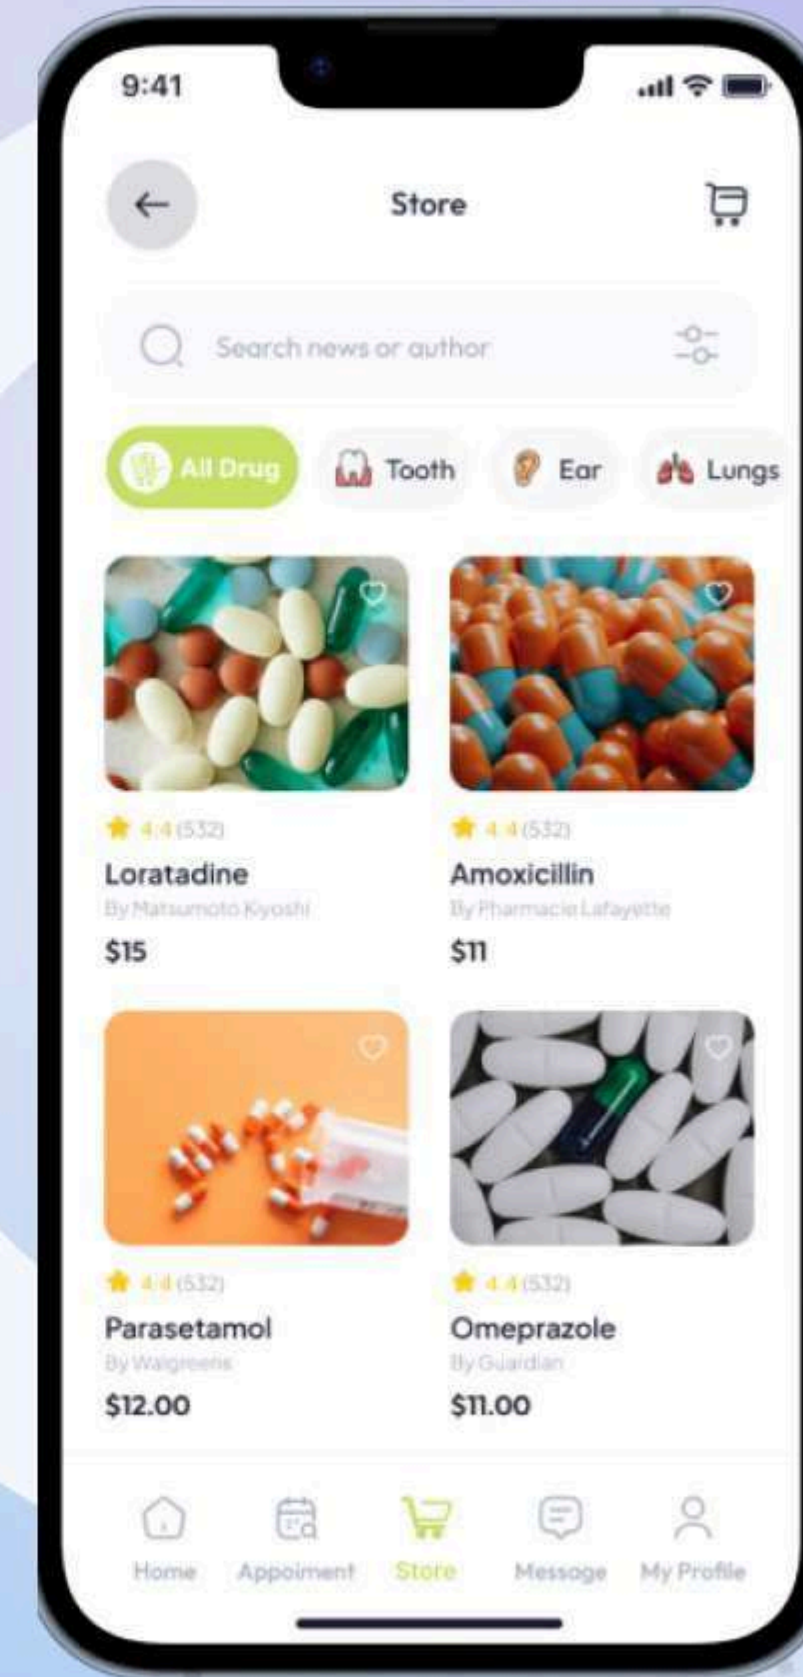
9:41

Store

Search news or author

All Drug
Tooth
Ear
Lungs

4.4 (532)
Loratadine
By Matsumoto Kiyoshi
$15

4.4 (532)
Amoxicillin
By Pharmacie Lafayette
$11

4.4 (532)
Parasetamol
By Walgreens
$12.00

4.4 (532)
Omeprazole
By Guardian
$11.00

Home
Appoiment
Store
Message
My Profile